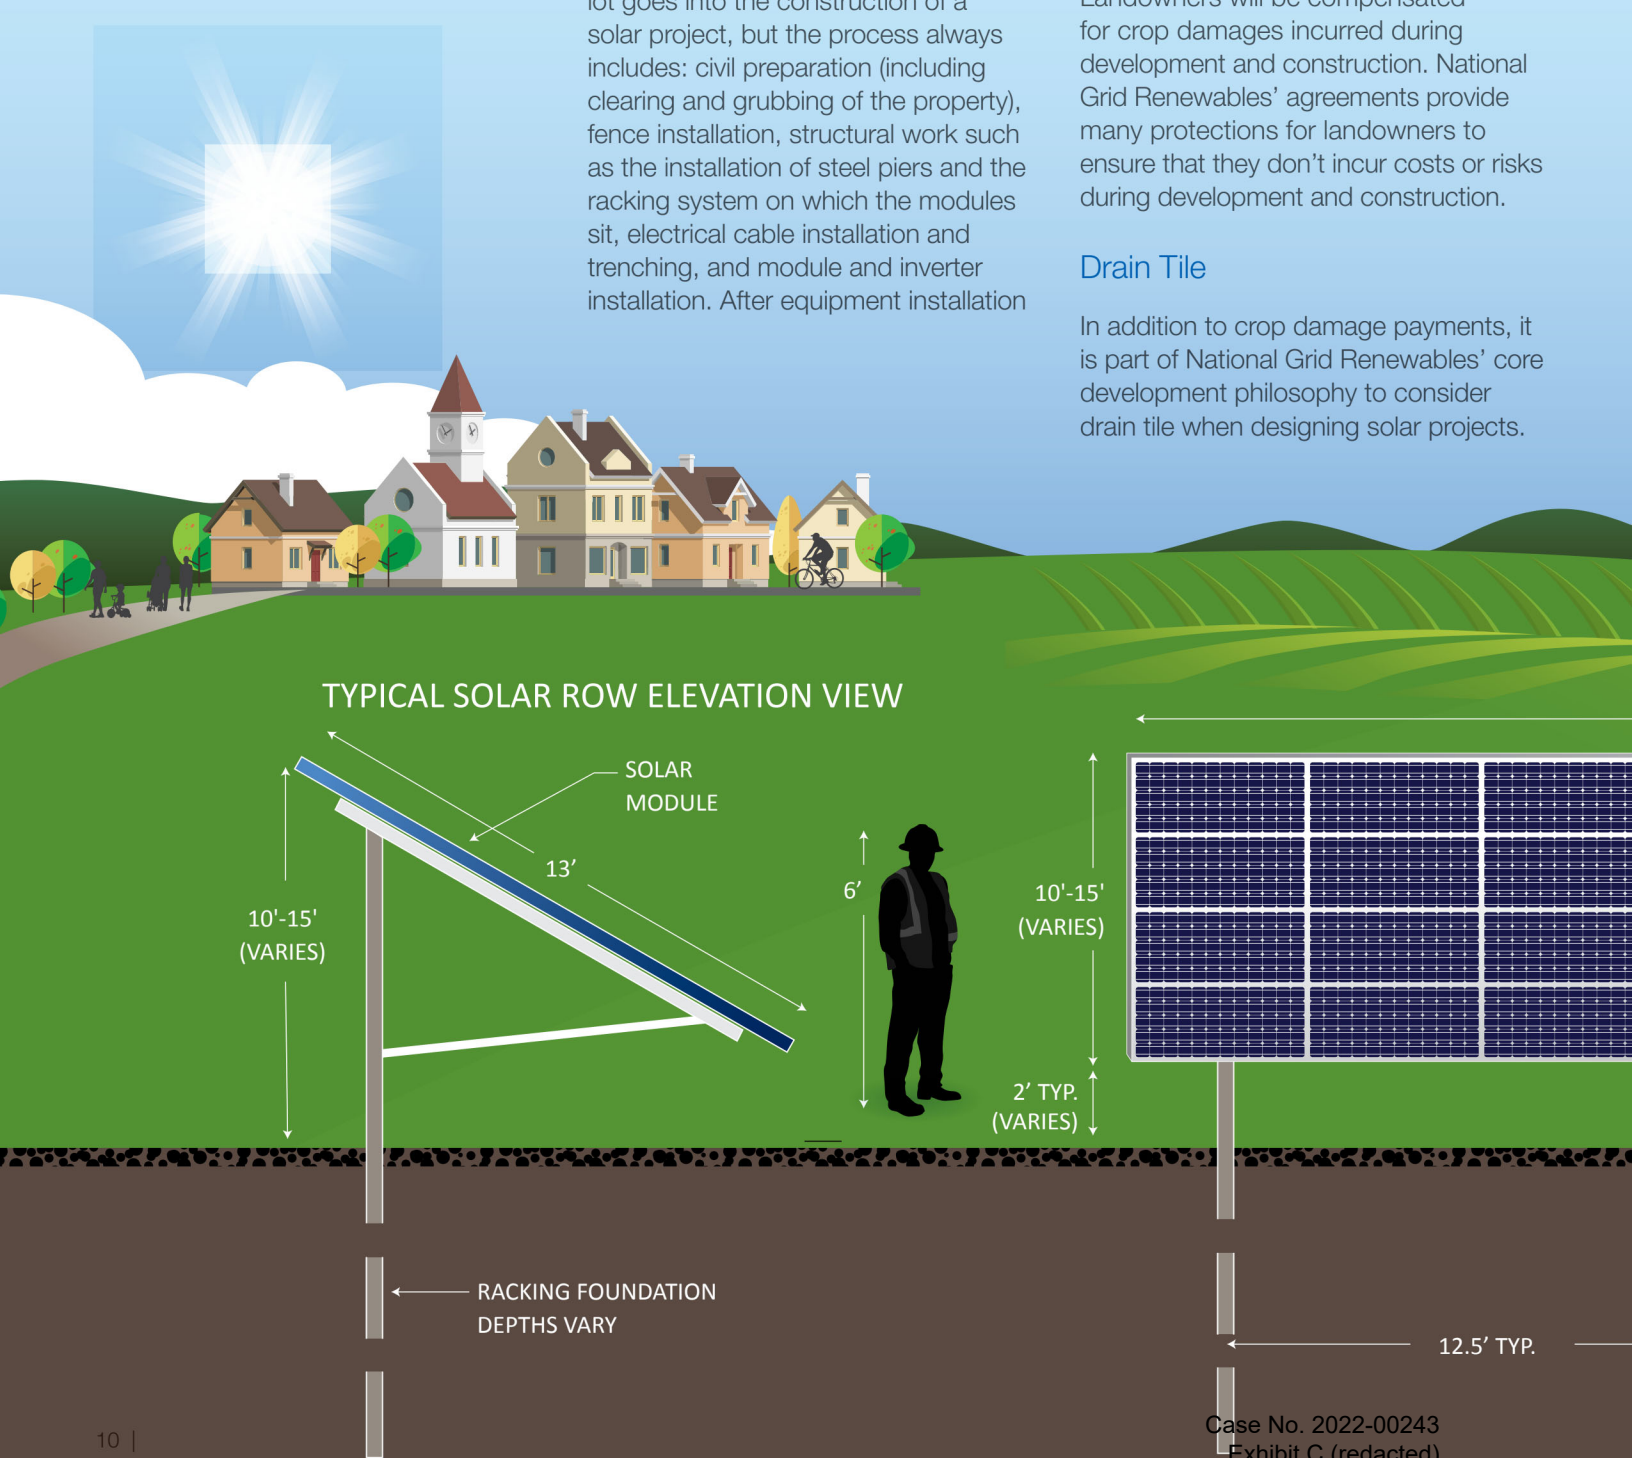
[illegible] solar project, but the process always includes: civil preparation (including clearing and grubbing of the property), fence installation, structural work such as the installation of steel piers and the racking system on which the modules sit, electrical cable installation and trenching, and module and inverter installation. After equipment installation

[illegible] for crop damages incurred during development and construction. National Grid Renewables' agreements provide many protections for landowners to ensure that they don't incur costs or risks during development and construction.

Drain Tile

In addition to crop damage payments, it is part of National Grid Renewables' core development philosophy to consider drain tile when designing solar projects.

TYPICAL SOLAR ROW ELEVATION VIEW

SOLAR MODULE

13'

10'-15' (VARIES)

6'

10'-15' (VARIES)

2' TYP. (VARIES)

RACKING FOUNDATION DEPTHS VARY

12.5' TYP.

10 |

Case No. 2022-00243
Exhibit C (redacted)